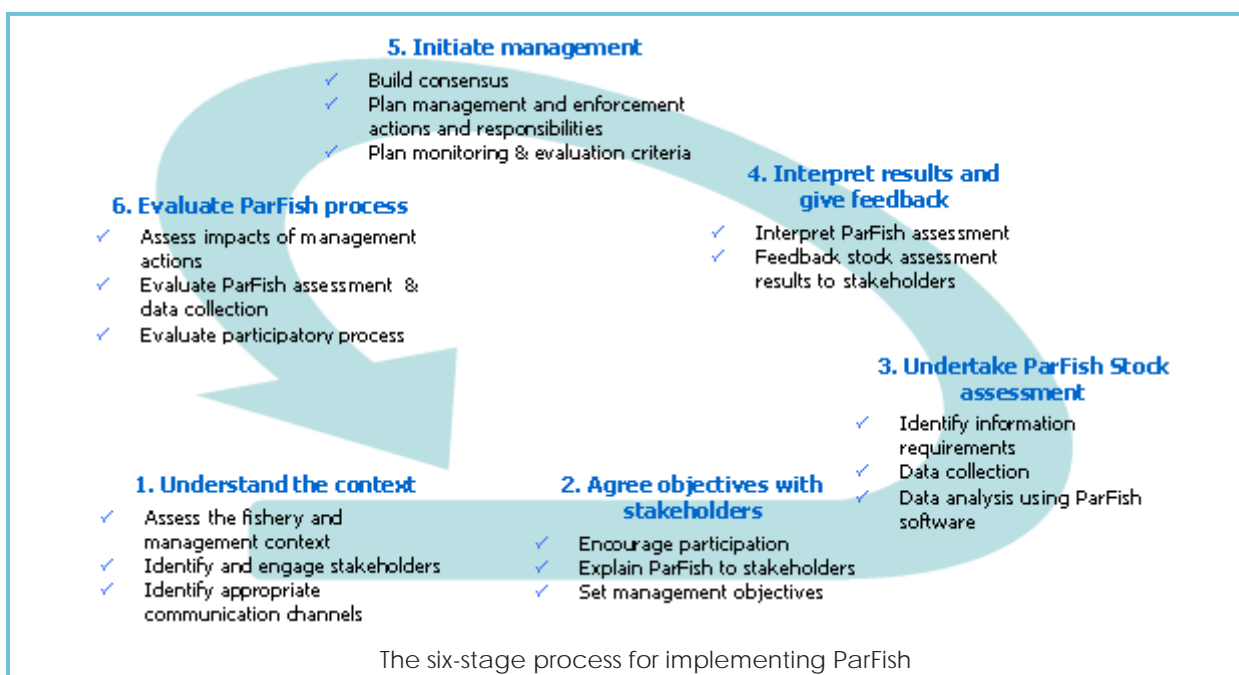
1. Understand the context
✓ Assess the fishery and management context
✓ Identify and engage stakeholders
✓ Identify appropriate communication channels

2. Agree objectives with stakeholders
✓ Encourage participation
✓ Explain ParFish to stakeholders
✓ Set management objectives

3. Undertake ParFish Stock assessment
✓ Identify information requirements
✓ Data collection
✓ Data analysis using ParFish software

4. Interpret results and give feedback
✓ Interpret ParFish assessment
✓ Feedback stock assessment results to stakeholders

5. Initiate management
✓ Build consensus
✓ Plan management and enforcement actions and responsibilities
✓ Plan monitoring & evaluation criteria

6. Evaluate ParFish process
✓ Assess impacts of management actions
✓ Evaluate ParFish assessment & data collection
✓ Evaluate participatory process

The six-stage process for implementing ParFish